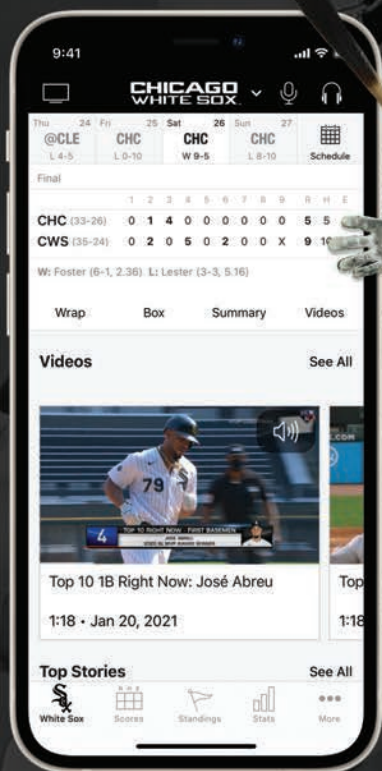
9:41

CHICAGO WHITE SOX

Thu 24 @CLE L 4-5
Fri 25 CHC L 0-10
Sat 26 CHC W 9-5
Sun 27 CHC L 8-10
Schedule

Final

| | 1 | 2 | 3 | 4 | 5 | 6 | 7 | 8 | 9 | R | H | E |
|---|---|---|---|---|---|---|---|---|---|---|---|---|
| CHC (33-26) | 0 | 1 | 4 | 0 | 0 | 0 | 0 | 0 | 0 | 5 | 5 | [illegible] |
| CWS (35-24) | 0 | 2 | 0 | 5 | 0 | 2 | 0 | 0 | X | 9 | 1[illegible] | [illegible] |

W: Foster (6-1, 2.36) L: Lester (3-3, 5.16)

Wrap Box Summary Videos

Videos See All

79

4 TOP 10 RIGHT NOW FIRST BASEMEN JOSE ABREU

Top 10 1B Right Now: José Abreu

1:18 • Jan 20, 2021

Top

1:18

Top Stories See All

White Sox Scores Standings Stats More